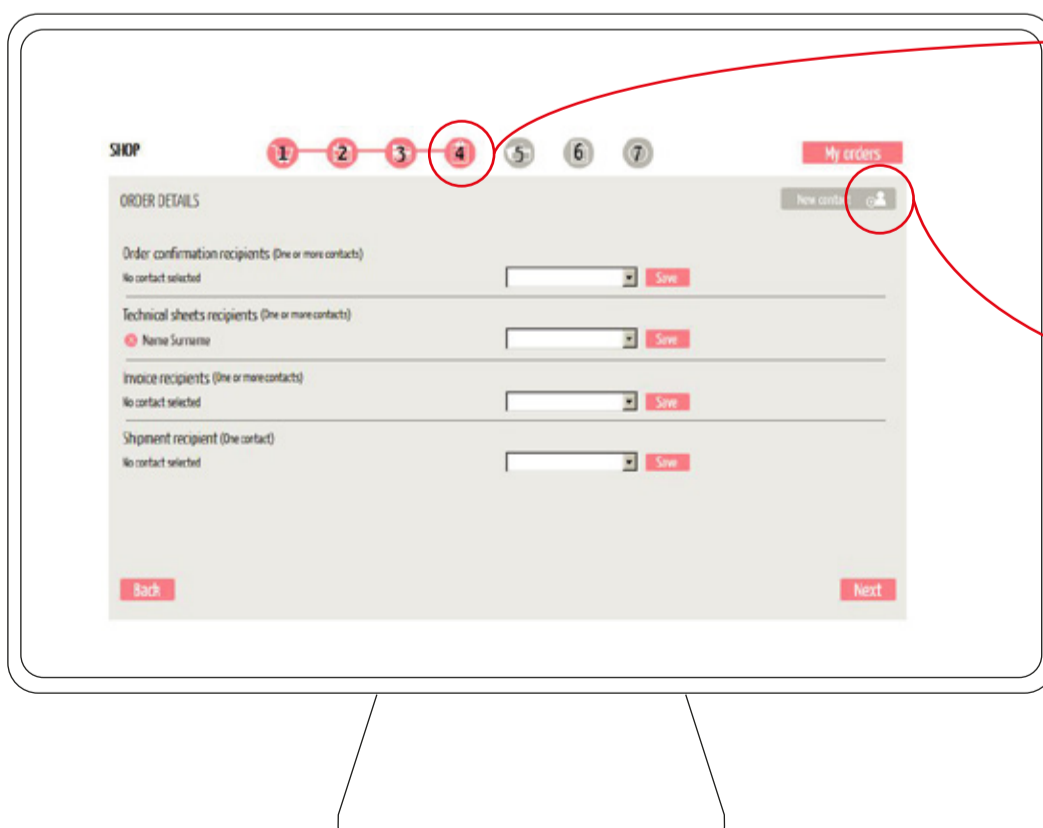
SHOP

1 2 3 4 5 6 7

My orders

ORDER DETAILS

New contact

Order confirmation recipients (One or more contacts)
No contact selected
Save

Technical sheets recipients (One or more contacts)
Name Surname
Save

Invoice recipients (One or more contacts)
No contact selected
Save

Shipment recipient (One contact)
No contact selected
Save

Back

Next